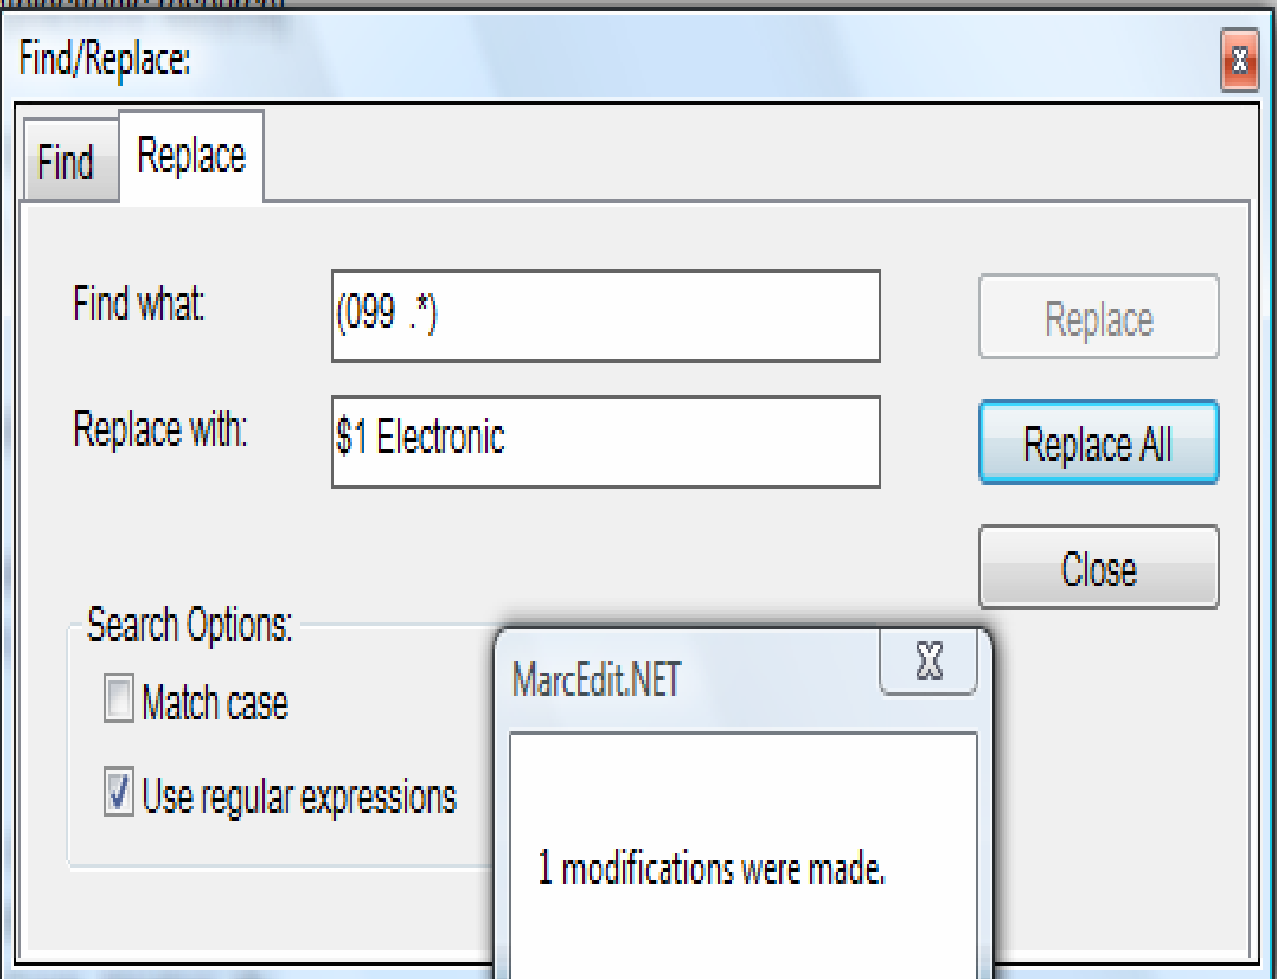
Find/Replace:

Find

Replace

Find what: (099 .*)

Replace with: $1 Electronic

Replace

Replace All

Close

Search Options:

Match case

Use regular expressions

MarcEdit.NET

1 modifications were made.